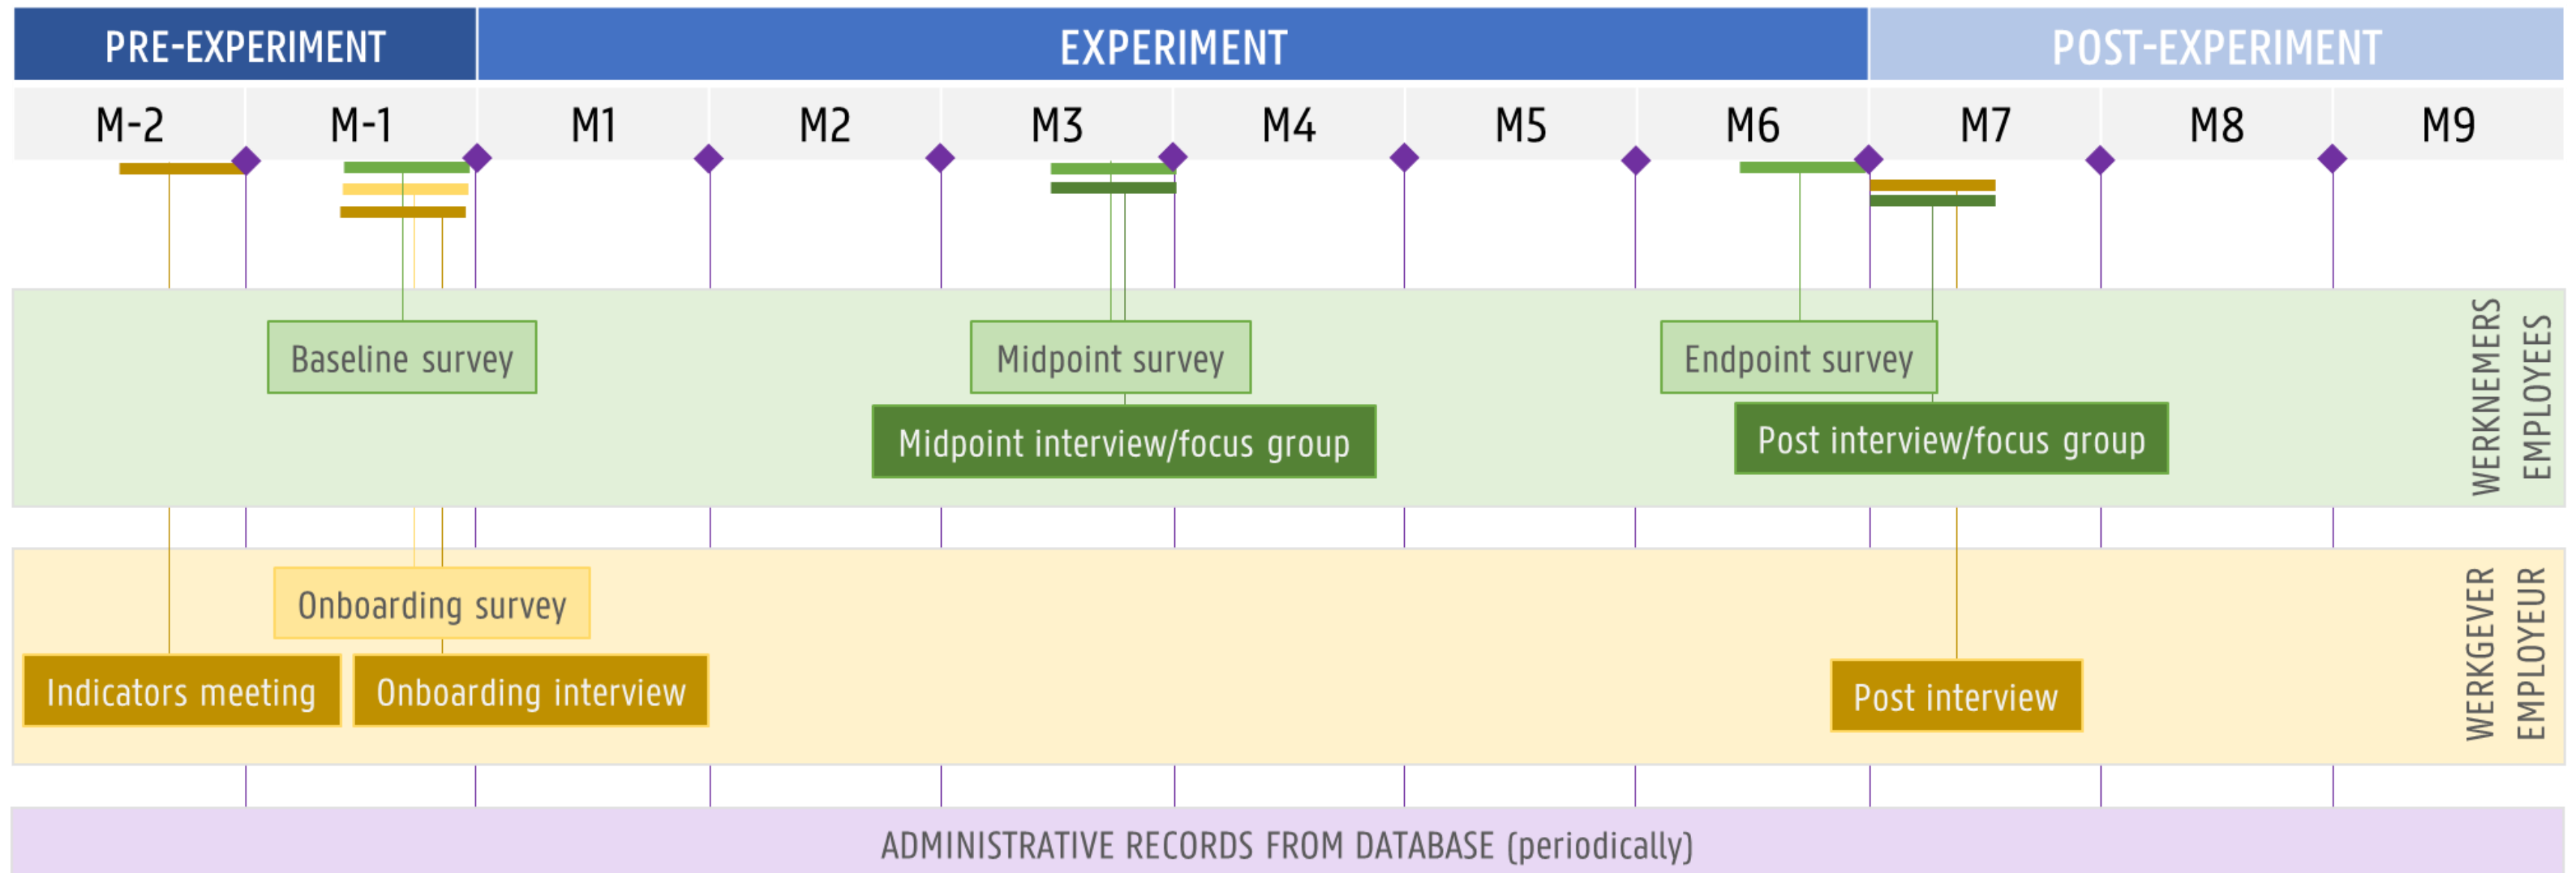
PRE-EXPERIMENT

EXPERIMENT

POST-EXPERIMENT

| M-2 | M-1 | M1 | M2 | M3 | M4 | M5 | M6 | M7 | M8 | M9 |
|---|---|---|---|---|---|---|---|---|---|---|

Baseline survey

Midpoint survey

Endpoint survey

Midpoint interview/focus group

Post interview/focus group

WERKNEMERS
EMPLOYEES

Onboarding survey

Indicators meeting

Onboarding interview

Post interview

WERKGEVER
EMPLOYEUR

ADMINISTRATIVE RECORDS FROM DATABASE (periodically)